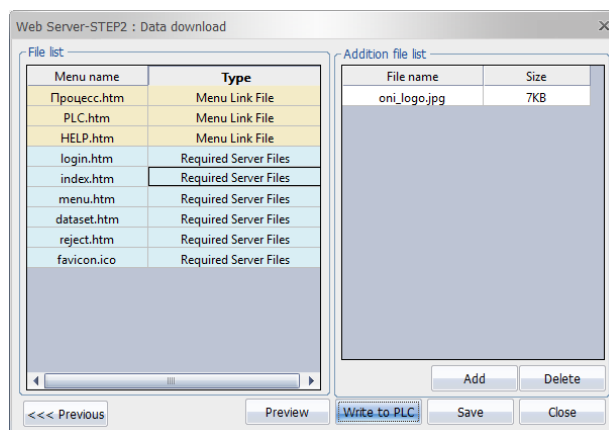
Web Server-STEP2 : Data download

File list

| Menu name | Type |
|---|---|
| Процесс.htm | Menu Link File |
| PLC.htm | Menu Link File |
| HELP.htm | Menu Link File |
| login.htm | Required Server Files |
| index.htm | Required Server Files |
| menu.htm | Required Server Files |
| dataset.htm | Required Server Files |
| reject.htm | Required Server Files |
| favicon.ico | Required Server Files |

Addition file list

| File name | Size |
|---|---|
| oni_logo.jpg | 7KB |

Add
Delete

<<< Previous
Preview
Write to PLC
Save
Close